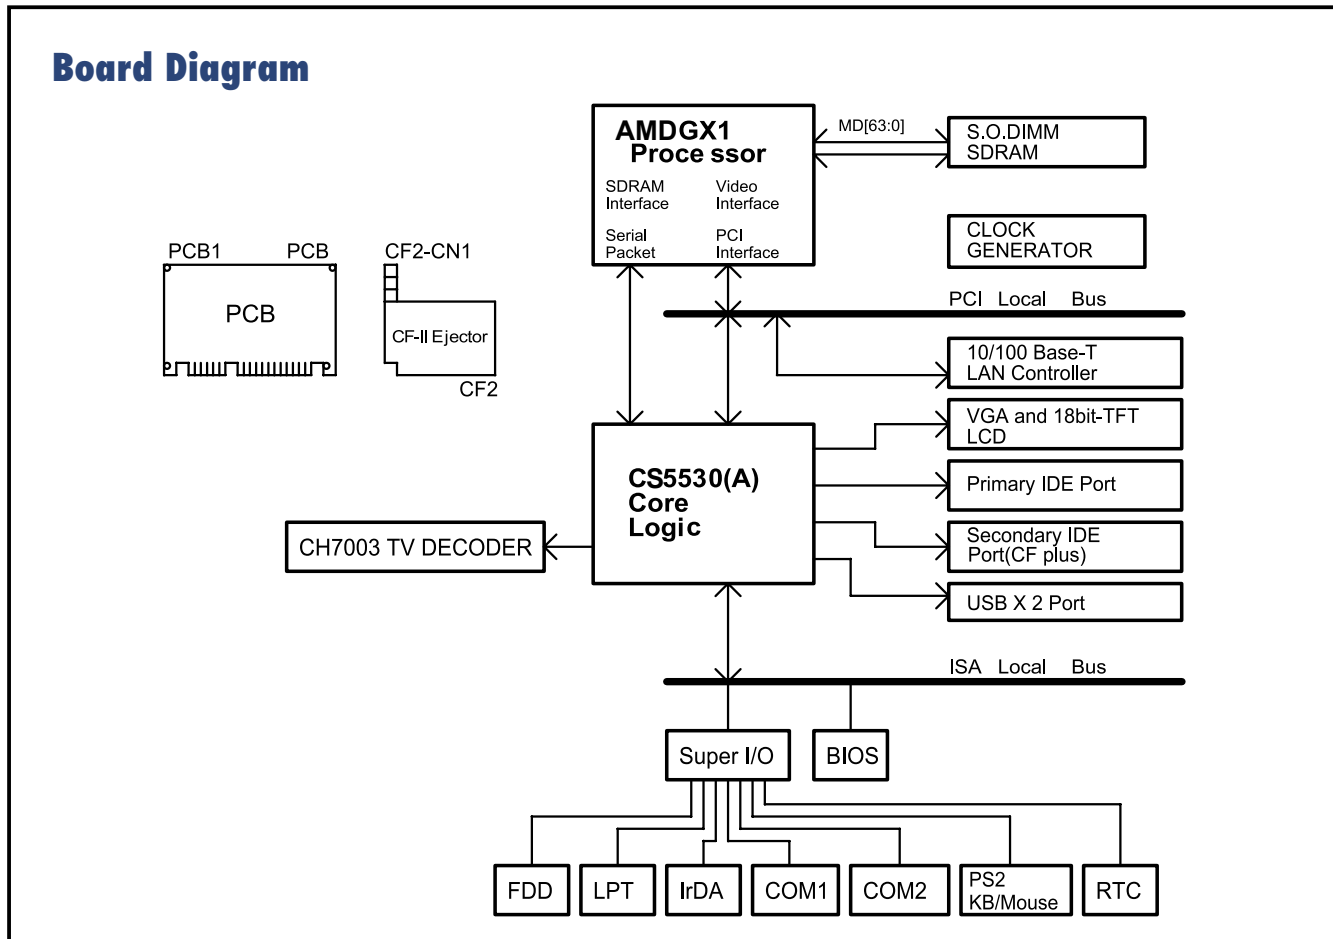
Board Diagram

AMDGX1
Proce ssor

SDRAM Interface
Video Interface
Serial Packet
PCI Interface

MD[63:0]

S.O.DIMM
SDRAM

CLOCK
GENERATOR

PCB1 PCB
PCB

CF2-CN1
CF-II Ejector
CF2

PCI Local Bus

10/100 Base-T
LAN Controller

VGA and 18bit-TFT
LCD

CS5530(A)
Core
Logic

Primary IDE Port

Secondary IDE
Port(CF plus)

CH7003 TV DECODER

USB X 2 Port

ISA Local Bus

Super I/O
BIOS

FDD
LPT
IrDA
COM1
COM2
PS2
KB/Mouse
RTC